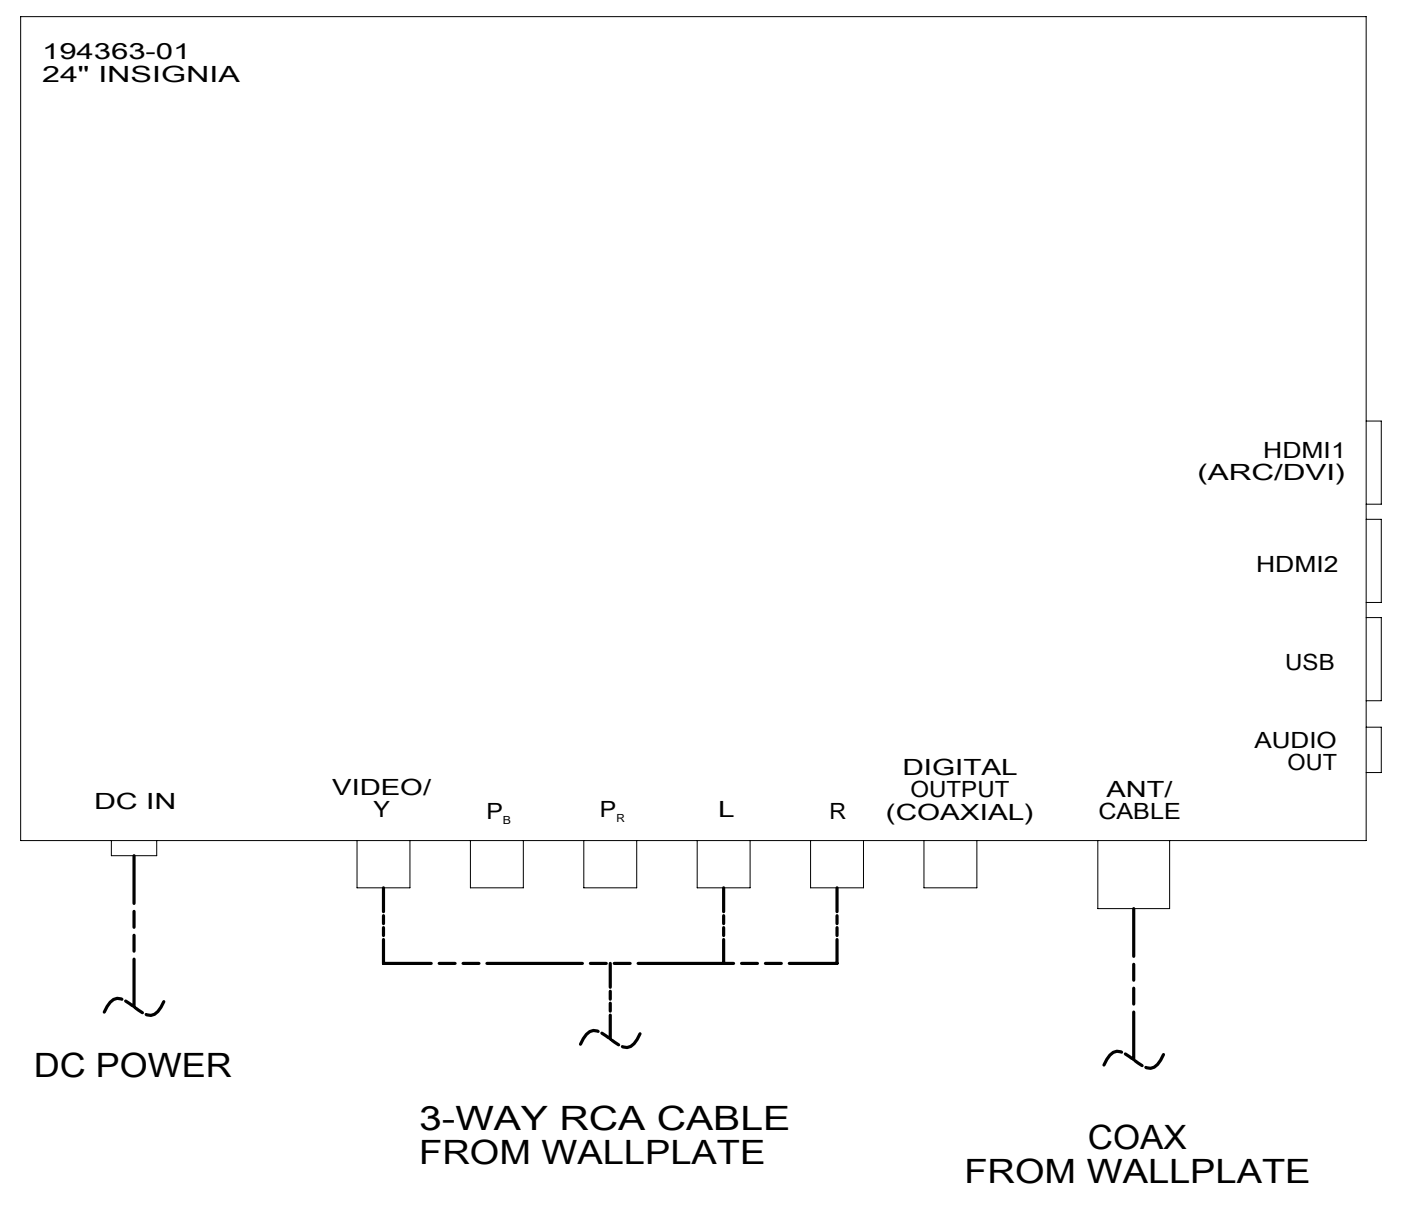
194363-01
24" INSIGNIA

HDMI1
(ARC/DVI)

HDMI2

USB

AUDIO
OUT

DC IN

VIDEO/
Y

$P_B$

$P_R$

L

R

DIGITAL
OUTPUT
(COAXIAL)

ANT/
CABLE

DC POWER

3-WAY RCA CABLE
FROM WALLPLATE

COAX
FROM WALLPLATE